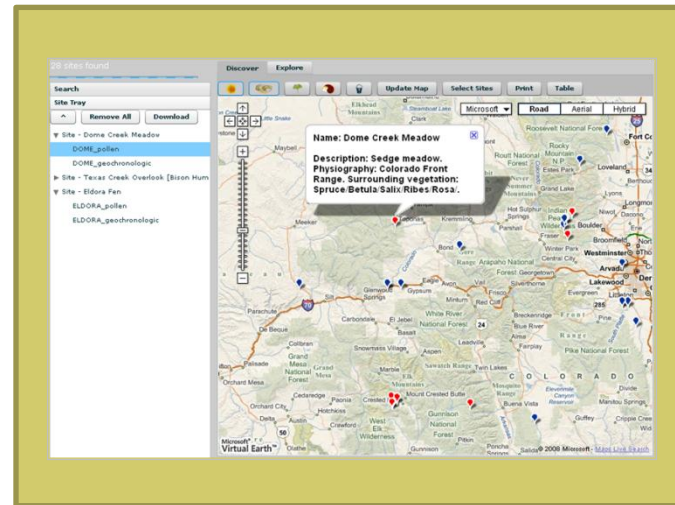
28 sites found

Search

Site Tray

Remove All | Download

▼ Site - Dome Creek Meadow

DOME_pollen

DOME_geochronologic

▶ Site - Texas Creek Overlook [Bison Hum

▼ Site - Eldora Fen

ELDORA_pollen

ELDORA_geochronologic

Discover | Explore

Update Map | Select Sites | Print | Table

Microsoft | Road | Aerial | Hybrid

Name: Dome Creek Meadow

Description: Sedge meadow. Physiography: Colorado Front Range. Surrounding vegetation: Spruce/Betula/Salix/Ribes/Rosa/.

Elkhead Mountains, Steamboat Lake, Roosevelt National Forest, Fort Collins, Maybell, Routt National Forest, Rocky Mountain N.P., Estes Park, Loveland, Grand Lake, Lyons, Longmont, Hot Sulphur Springs, Boulder, Broomfield, Kremmling, Parshall, Winter Park, Westminster, Arapaho National Forest, Georgetown, Arvada, Lakewood, Eagle, Avon, Silverthorne, Evergreen, Glenwood Springs, Minturn, Red Cliff, Parachute, Carbondale, El Jebel, White River National Forest, Breckenridge, De Beque, Basalt, Leadville, Fairplay, Collbran, Snowmass Village, Aspen, Pike National Forest, Palisade, Grand Mesa National Forest, Sawatch Range, Twin Lakes, Orchard Mesa, Mount Crested Butte, C O L O R A D O, Cedaredge, Paonia, Crested Butte, Buena Vista, Divide, Orchard City, Hotchkiss, Gunnison, Manitou Springs, Delta, Austin, Crawford, West Elk Wilderness, Gunnison National Forest, Guffey, Cripple Creek, Olathe, Salida, Poncha Springs, Range, Lower Hidden Lake, 24, 285, 50, 25, 34, 70

Microsoft Virtual Earth™ © 2008 Microsoft · Maps Live Search